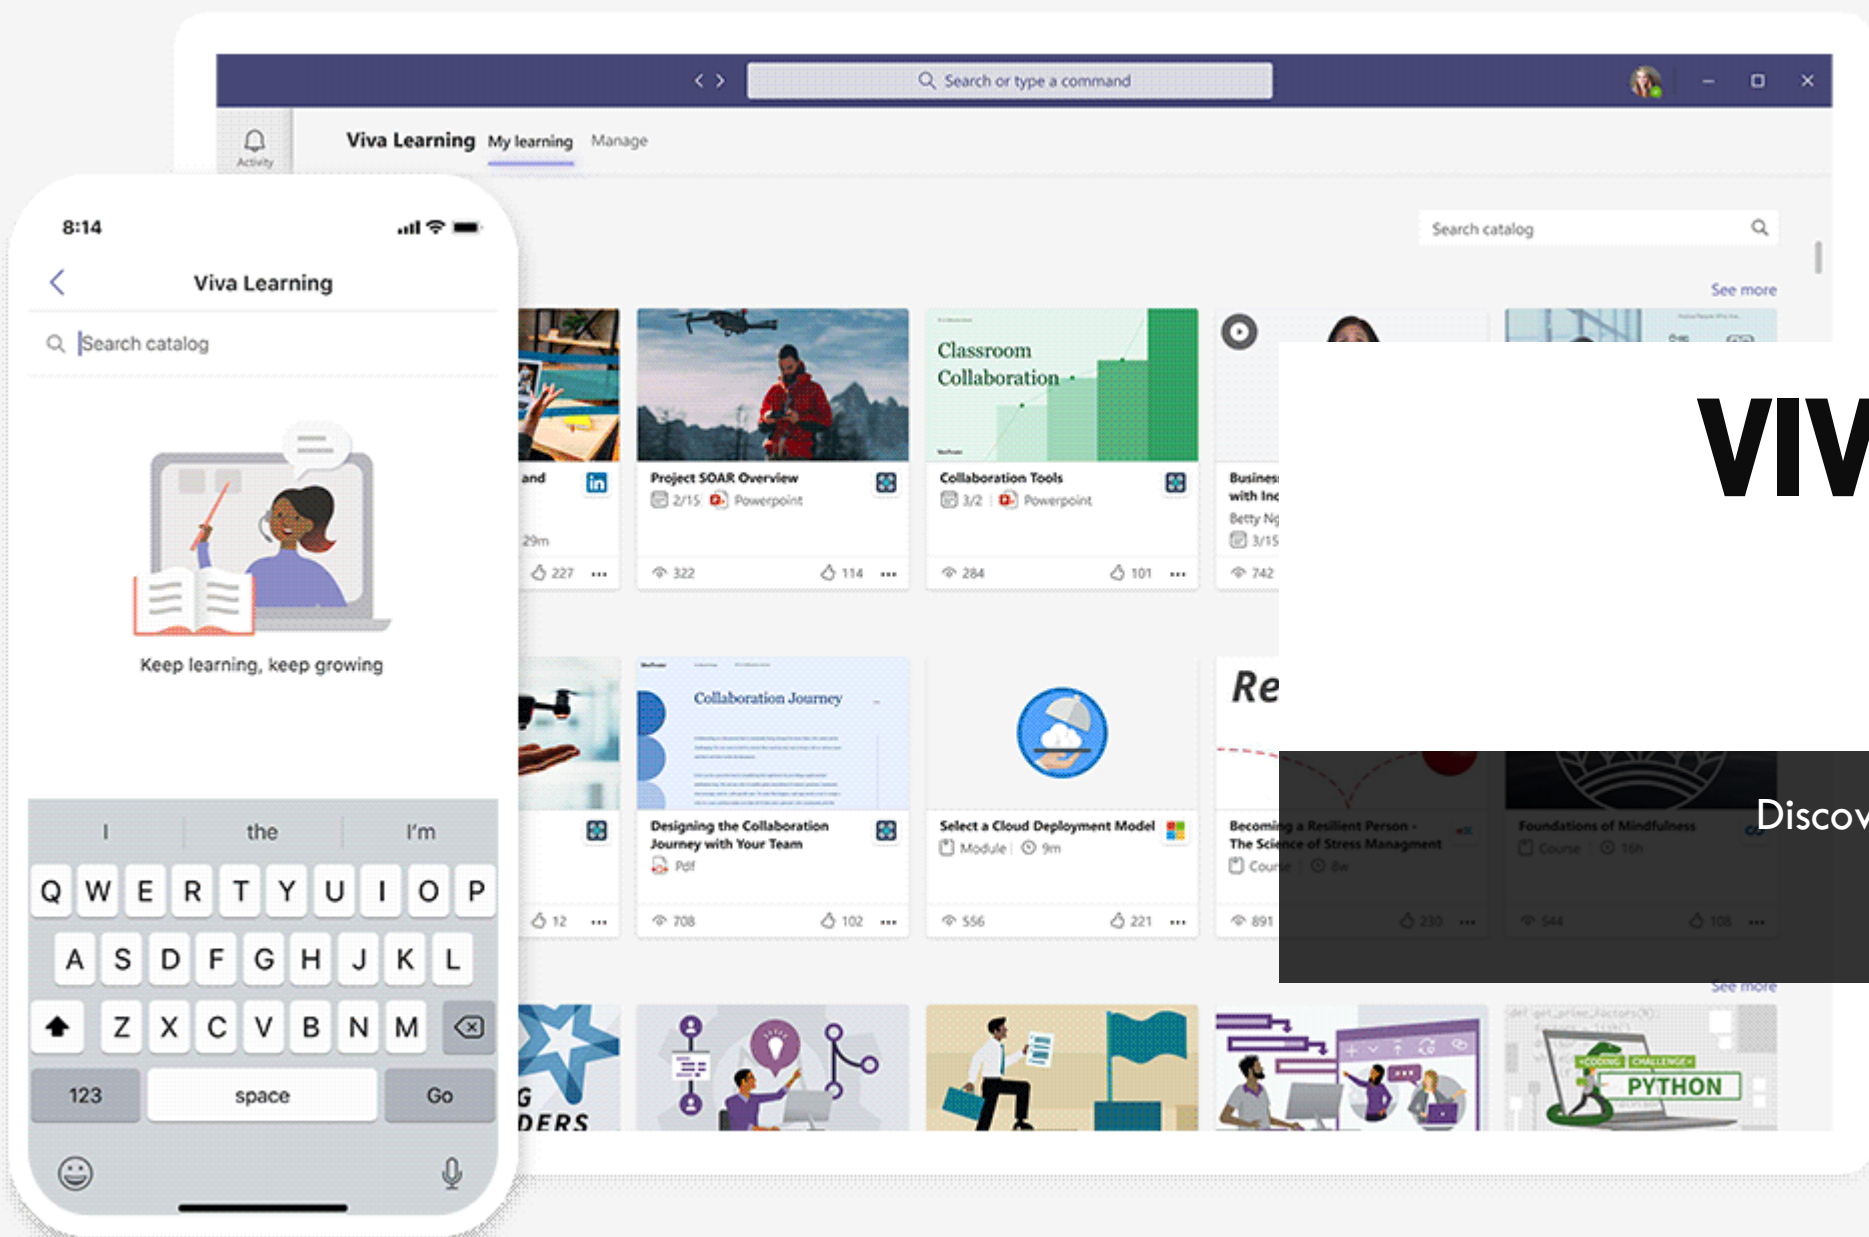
Search or type a command

Activity

Viva Learning My learning Manage

Search catalog

See more

and

29m

227

Project SOAR Overview

2/15 Powerpoint

322 114

Classroom Collaboration

Collaboration Tools

3/2 Powerpoint

284 101

Busines with Inc

Betty Ng

3/15

742

VIV

Re

Discov

12

Collaboration Journey

Designing the Collaboration Journey with Your Team

Pdf

708 102

Select a Cloud Deployment Model

Module 9m

556 221

Becoming a Resilient Person - The Science of Stress Managment

Course 8w

891 230

Foundations of Mindfulness

Course 16h

544 108

See more

G DERS

CODING CHALLENGE

PYTHON

8:14

Viva Learning

Search catalog

Keep learning, keep growing

I the I'm

Q W E R T Y U I O P

A S D F G H J K L

Z X C V B N M

123 space Go